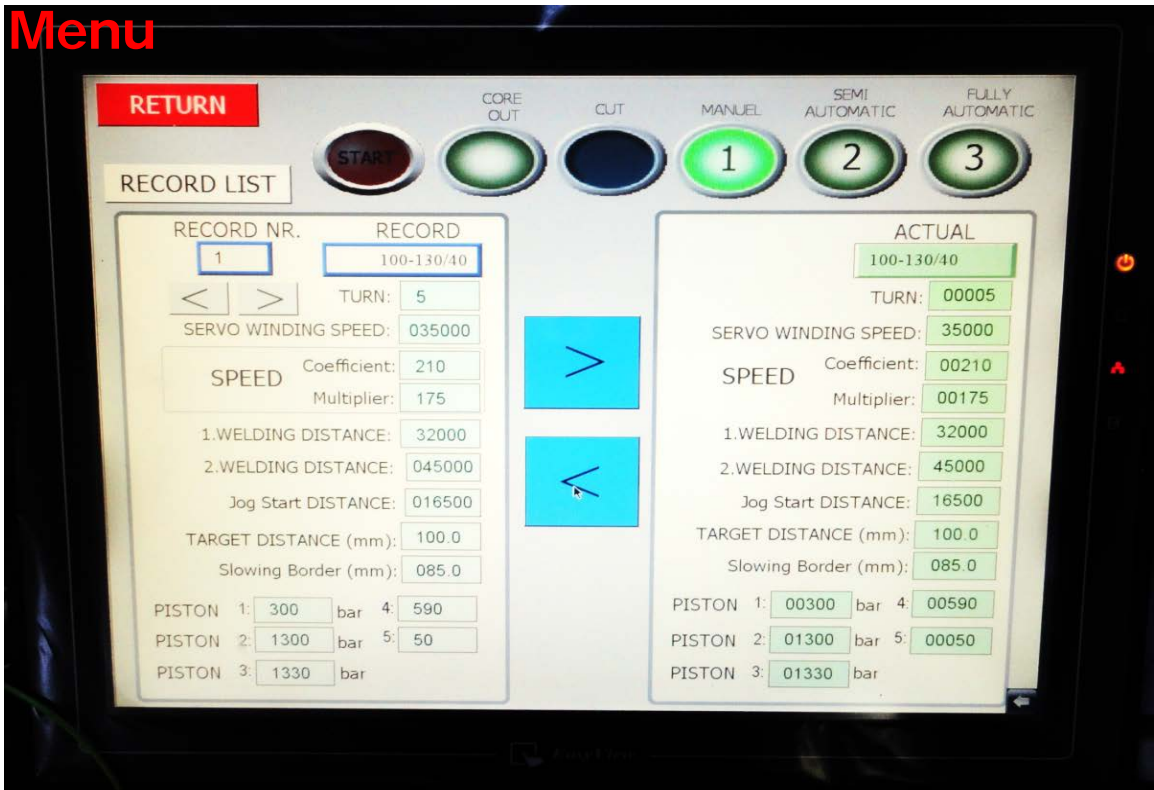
Menu

RETURN

CORE OUT

CUT

MANUEL

SEMI AUTOMATIC

FULLY AUTOMATIC

RECORD LIST

START

1

2

3

RECORD NR.
1

RECORD
100-130/40

< >

TURN: 5

SERVO WINDING SPEED: 035000

SPEED Coefficient: 210
Multiplier: 175

1.WELDING DISTANCE: 32000

2.WELDING DISTANCE: 045000

Jog Start DISTANCE: 016500

TARGET DISTANCE (mm): 100.0

Slowing Border (mm): 085.0

PISTON 1: 300 bar 4: 590

PISTON 2: 1300 bar 5: 50

PISTON 3: 1330 bar

>

<

ACTUAL
100-130/40

TURN: 00005

SERVO WINDING SPEED: 35000

SPEED Coefficient: 00210
Multiplier: 00175

1.WELDING DISTANCE: 32000

2.WELDING DISTANCE: 45000

Jog Start DISTANCE: 16500

TARGET DISTANCE (mm): 100.0

Slowing Border (mm): 085.0

PISTON 1: 00300 bar 4: 00590

PISTON 2: 01300 bar 5: 00050

PISTON 3: 01330 bar